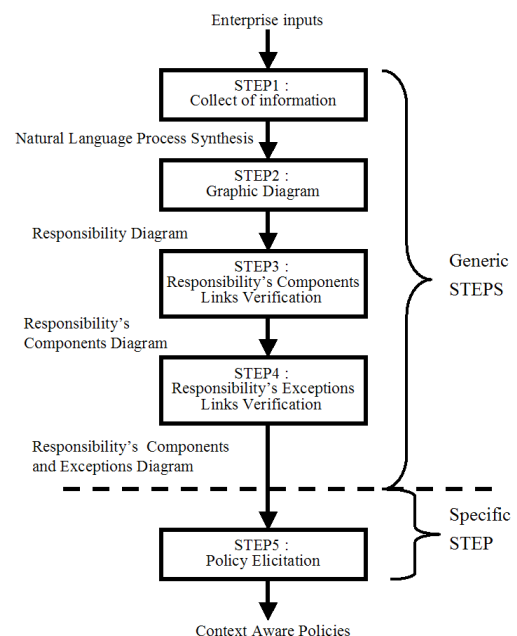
Enterprise inputs

STEP1 :
Collect of information

Natural Language Process Synthesis

STEP2 :
Graphic Diagram

Responsibility Diagram

STEP3 :
Responsibility's Components
Links Verification

Responsibility's
Components Diagram

STEP4 :
Responsibility's Exceptions
Links Verification

Responsibility's Components
and Exceptions Diagram

Generic
STEPS

Specific
STEP

STEP5 :
Policy Elicitation

Context Aware Policies